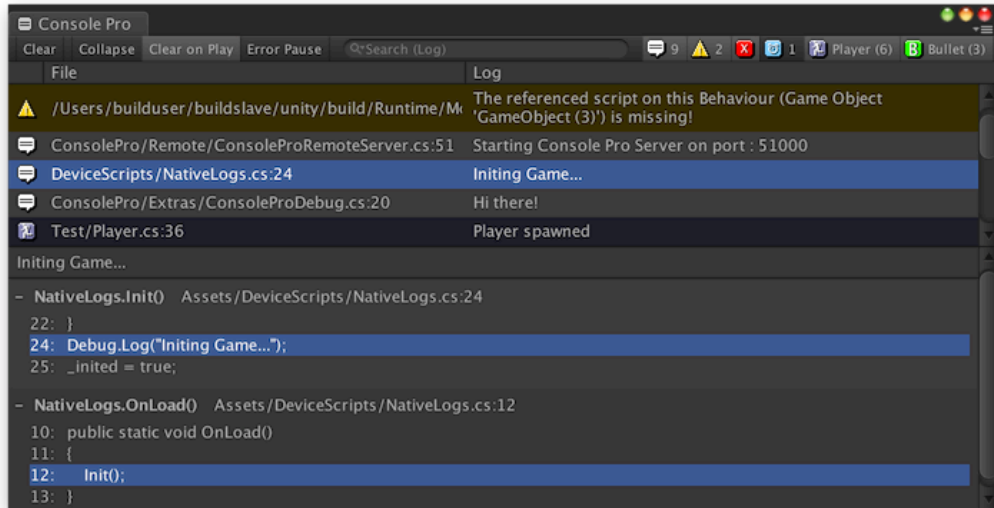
Console Pro

Clear Collapse Clear on Play Error Pause Search (Log) 9 2 1 Player (6) Bullet (3)

| File | Log |
|---|---|
| /Users/builduser/buildslave/unity/build/Runtime/M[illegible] | The referenced script on this Behaviour (Game Object 'GameObject (3)') is missing! |
| ConsolePro/Remote/ConsoleProRemoteServer.cs:51 | Starting Console Pro Server on port : 51000 |
| DeviceScripts/NativeLogs.cs:24 | Initing Game... |
| ConsolePro/Extras/ConsoleProDebug.cs:20 | Hi there! |
| Test/Player.cs:36 | Player spawned |

Initing Game...

- NativeLogs.Init() Assets/DeviceScripts/NativeLogs.cs:24

22: }
24: Debug.Log("Initing Game...");
25: _inited = true;

- NativeLogs.OnLoad() Assets/DeviceScripts/NativeLogs.cs:12

10: public static void OnLoad()
11: {
12: Init();
13: }